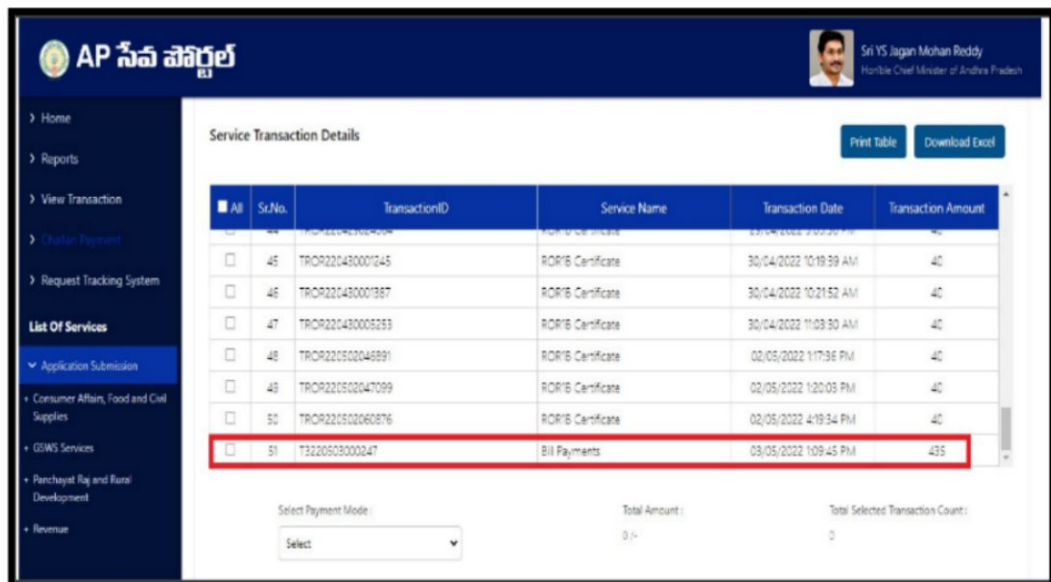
AP సేవ పోర్టల్

Sri YS Jagan Mohan Reddy
Hon'ble Chief Minister of Andhra Pradesh

› Home
› Reports
› View Transaction
› Challan Payment
› Request Tracking System

List Of Services
Application Submission
• Consumer Affairs, Food and Civil Supplies
• GSWS Services
• Panchayat Raj and Rural Development
• Revenue

Service Transaction Details

Print Table
Download Excel

| All | Sr.No. | TransactionID | Service Name | Transaction Date | Transaction Amount |
|---|---|---|---|---|---|
| ☐ | 44 | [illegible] | ROR 1B Certificate | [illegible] | 40 |
| ☐ | 45 | TROR220430001245 | ROR'B Certificate | 30/04/2022 10:19:39 AM | 40 |
| ☐ | 46 | TROR220430001387 | ROR'B Certificate | 30/04/2022 10:21:52 AM | 40 |
| ☐ | 47 | TROR220430005253 | ROR'B Certificate | 30/04/2022 11:03:30 AM | 40 |
| ☐ | 48 | TROR220502046891 | ROR'B Certificate | 02/05/2022 1:17:36 PM | 40 |
| ☐ | 49 | TROR220502047099 | ROR'B Certificate | 02/05/2022 1:20:03 PM | 40 |
| ☐ | 50 | TROR220502060876 | ROR'B Certificate | 02/05/2022 4:19:34 PM | 40 |
| ☐ | 51 | T3220503000247 | Bill Payments | 03/05/2022 1:09:45 PM | 435 |

Select Payment Mode :
Select

Total Amount :
0 /-

Total Selected Transaction Count :
0